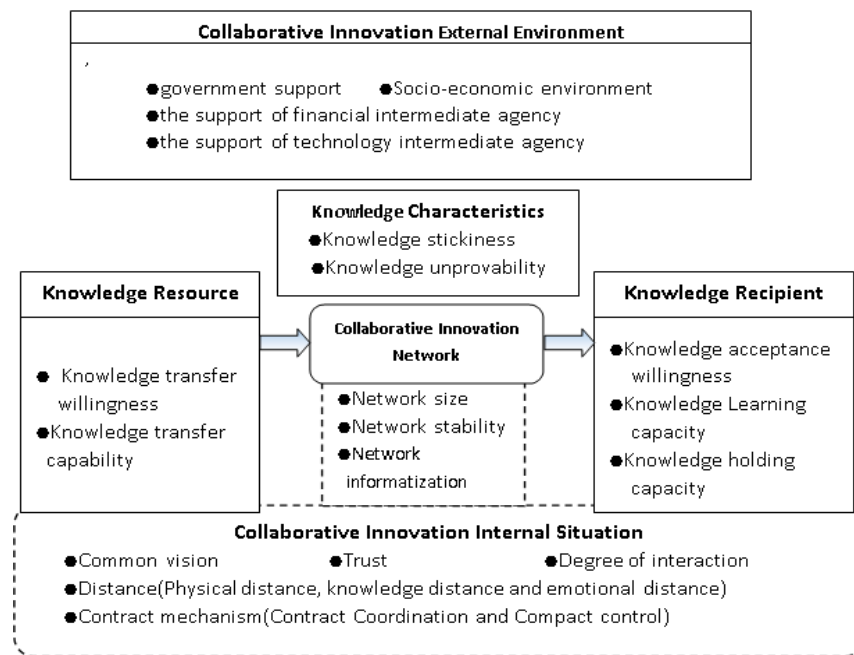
Collaborative Innovation External Environment

,

●government support ●Socio-economic environment
●the support of financial intermediate agency
●the support of technology intermediate agency

Knowledge Characteristics
●Knowledge stickiness
●Knowledge unprovability

Knowledge Resource

● Knowledge transfer willingness
●Knowledge transfer capability

Collaborative Innovation Network

●Network size
●Network stability
●Network informatization

Knowledge Recipient

●Knowledge acceptance willingness
●Knowledge Learning capacity
●Knowledge holding capacity

Collaborative Innovation Internal Situation
●Common vision ●Trust ●Degree of interaction
●Distance(Physical distance, knowledge distance and emotional distance)
●Contract mechanism(Contract Coordination and Compact control)